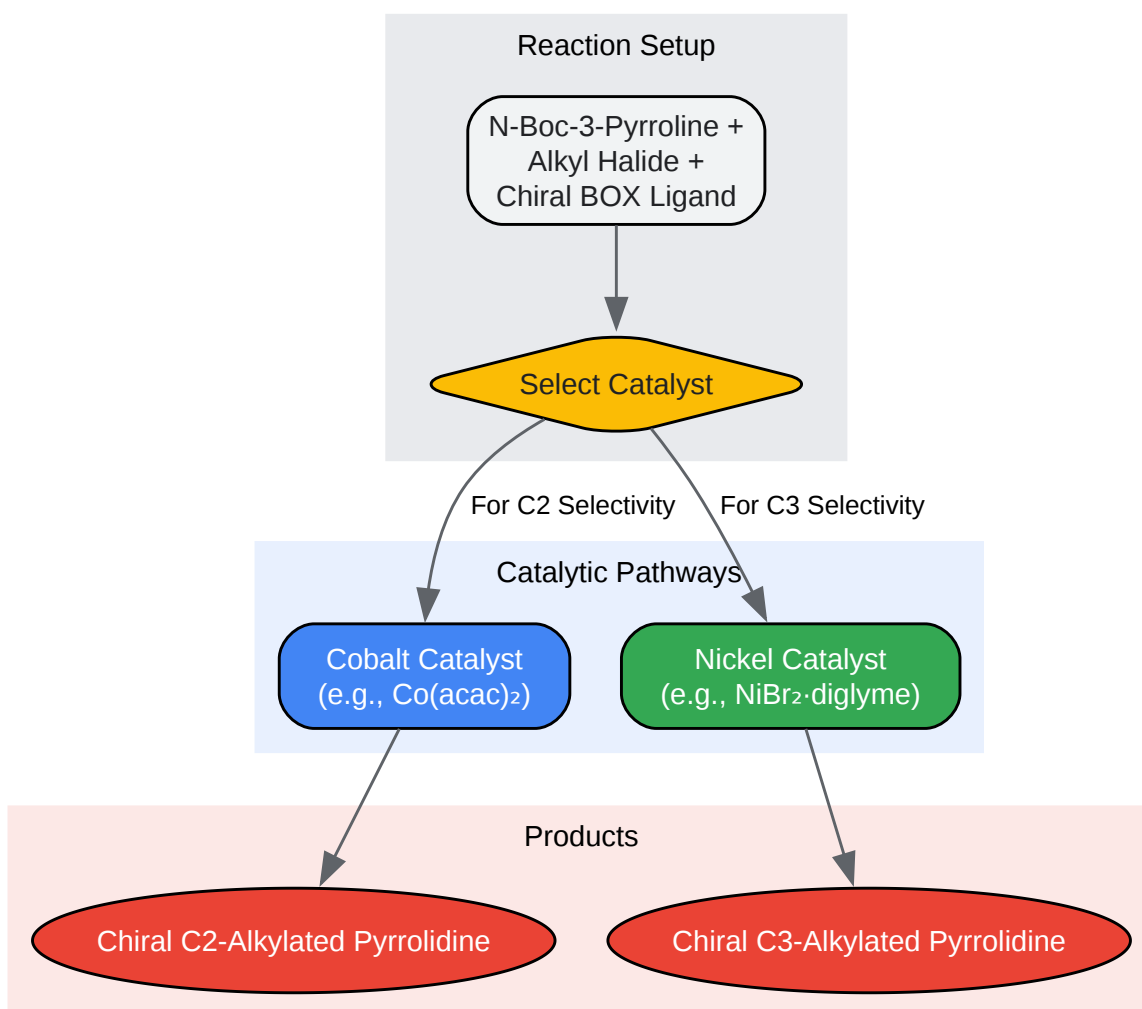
Reaction Setup

N-Boc-3-Pyrroline + Alkyl Halide + Chiral BOX Ligand

Select Catalyst

For C2 Selectivity

For C3 Selectivity

Catalytic Pathways

Cobalt Catalyst (e.g., $Co(acac)_2$)

Nickel Catalyst (e.g., $NiBr_2$·diglyme)

Products

Chiral C2-Alkylated Pyrrolidine

Chiral C3-Alkylated Pyrrolidine